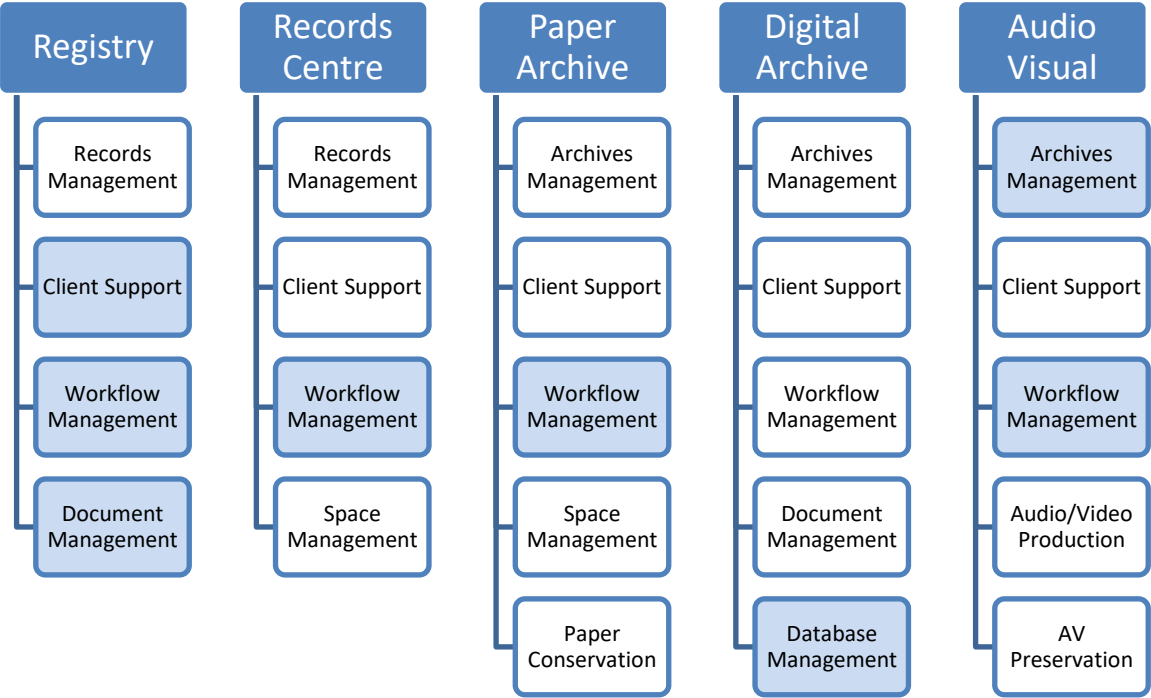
Registry

Records Management

Client Support

Workflow Management

Document Management

Records Centre

Records Management

Client Support

Workflow Management

Space Management

Paper Archive

Archives Management

Client Support

Workflow Management

Space Management

Paper Conservation

Digital Archive

Archives Management

Client Support

Workflow Management

Document Management

Database Management

Audio Visual

Archives Management

Client Support

Workflow Management

Audio/Video Production

AV Preservation